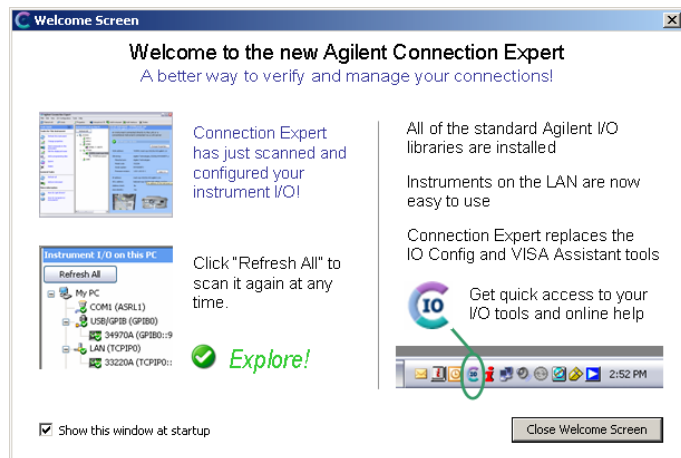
Welcome Screen

Welcome to the new Agilent Connection Expert
A better way to verify and manage your connections!

Connection Expert has just scanned and configured your instrument I/O!

Instrument I/O on this PC
Refresh All
My PC
COM1 (ASRL1)
USB/GPIB (GPIB0)
34970A (GPIB0::9
LAN (TCPIP0)
33220A (TCPIP0::

Click "Refresh All" to scan it again at any time.

Explore!

All of the standard Agilent I/O libraries are installed

Instruments on the LAN are now easy to use

Connection Expert replaces the IO Config and VISA Assistant tools

IO

Get quick access to your I/O tools and online help

2:52 PM

Show this window at startup

Close Welcome Screen